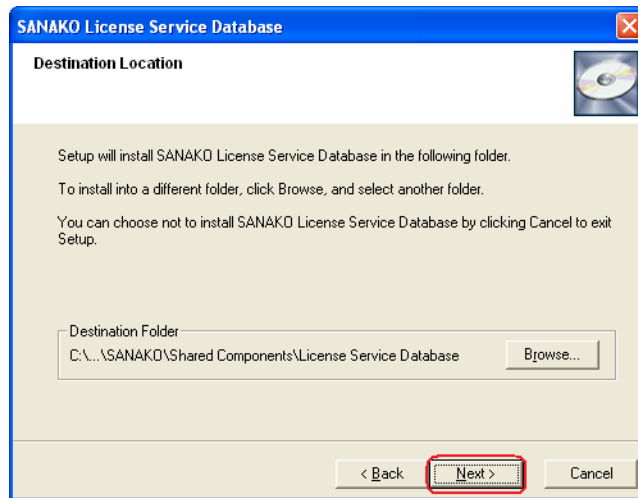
SANAKO License Service Database

Destination Location

Setup will install SANAKO License Service Database in the following folder.

To install into a different folder, click Browse, and select another folder.

You can choose not to install SANAKO License Service Database by clicking Cancel to exit Setup.

Destination Folder

C:\...\SANAKO\Shared Components\License Service Database

Browse...

< Back

Next >

Cancel